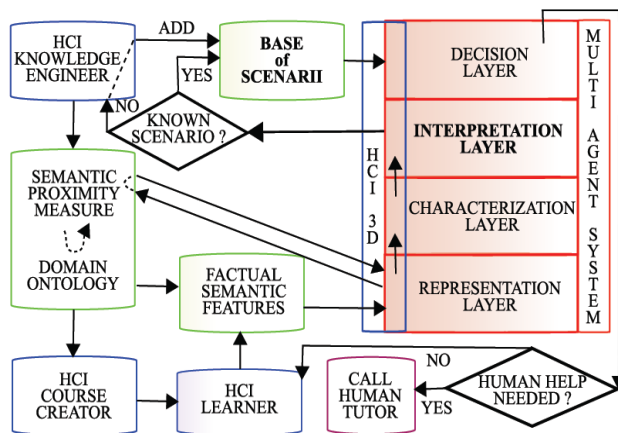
HCI KNOWLEDGE ENGINEER

ADD

BASE of SCENARII

YES

NO

KNOWN SCENARIO ?

SEMANTIC PROXIMITY MEASURE

DOMAIN ONTOLOGY

FACTUAL SEMANTIC FEATURES

HCI 3D

DECISION LAYER

INTERPRETATION LAYER

CHARACTERIZATION LAYER

REPRESENTATION LAYER

MULTI AGENT SYSTEM

HCI COURSE CREATOR

HCI LEARNER

CALL HUMAN TUTOR

NO

HUMAN HELP NEEDED ?

YES